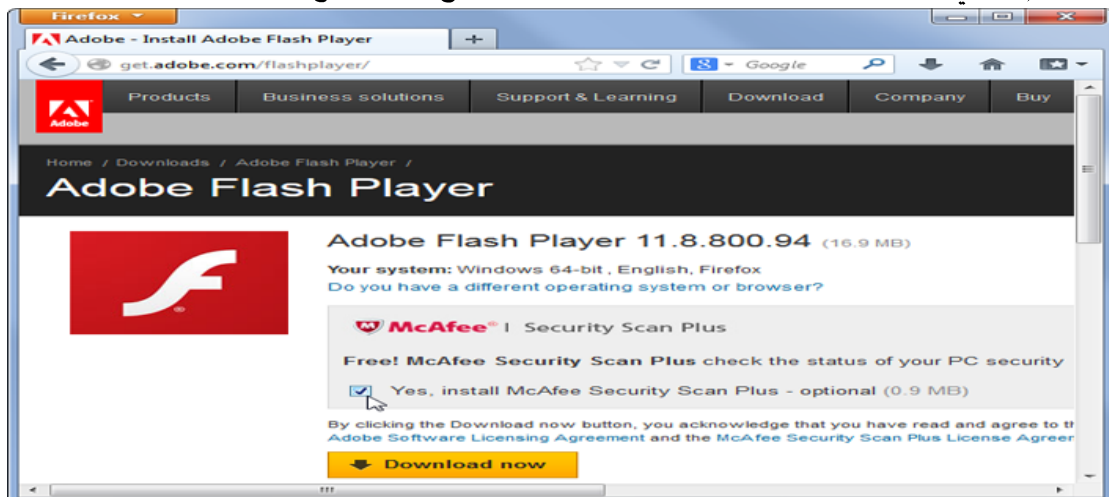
Firefox

Adobe - Install Adobe Flash Player

get.adobe.com/flashplayer/

Google

Adobe

Products | Business solutions | Support & Learning | Download | Company | Buy

Home / Downloads / Adobe Flash Player /

Adobe Flash Player

Adobe Flash Player 11.8.800.94 (16.9 MB)

Your system: Windows 64-bit , English, Firefox

Do you have a different operating system or browser?

McAfee | Security Scan Plus

Free! McAfee Security Scan Plus check the status of your PC security

Yes, install McAfee Security Scan Plus - optional (0.9 MB)

By clicking the Download now button, you acknowledge that you have read and agree to th Adobe Software Licensing Agreement and the McAfee Security Scan Plus License Agreer

Download now